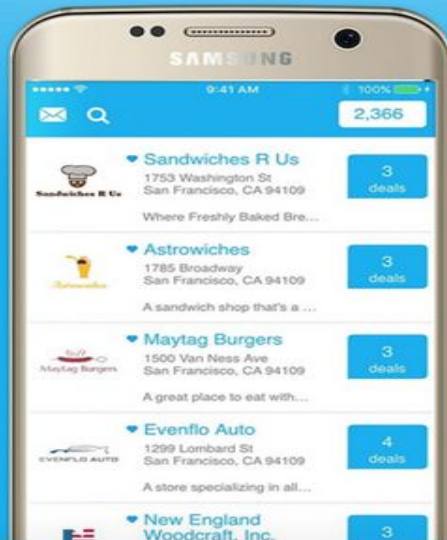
SAMSUNG

9:41 AM

100%

2,366

Sandwiches R Us

Sandwiches R Us
1753 Washington St
San Francisco, CA 94109

3
deals

Where Freshly Baked Bre...

Astrowiches

Astrowiches
1785 Broadway
San Francisco, CA 94109

3
deals

A sandwich shop that's a ...

Maytag Burgers

Maytag Burgers
1500 Van Ness Ave
San Francisco, CA 94109

3
deals

A great place to eat with...

EVENFLO AUTO

Evenflo Auto
1299 Lombard St
San Francisco, CA 94109

4
deals

A store specializing in all...

New England
Woodcraft, Inc.

3